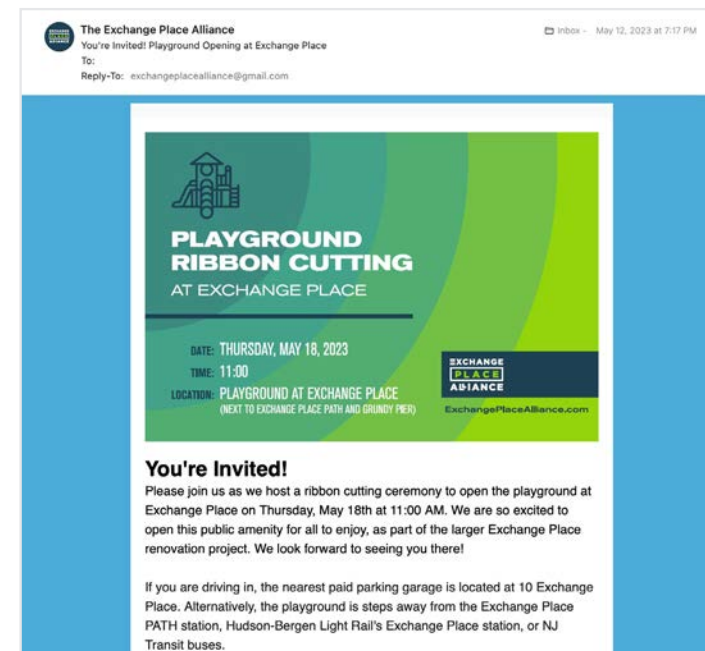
The Exchange Place Alliance
You're Invited! Playground Opening at Exchange Place
To:
Reply-To: exchangeplacealliance@gmail.com

Inbox - May 12, 2023 at 7:17 PM

PLAYGROUND RIBBON CUTTING
AT EXCHANGE PLACE

DATE: THURSDAY, MAY 18, 2023
TIME: 11:00
LOCATION: PLAYGROUND AT EXCHANGE PLACE
(NEXT TO EXCHANGE PLACE PATH AND GRUNDY PIER)

EXCHANGE
PLACE
ALLIANCE
ExchangePlaceAlliance.com

You're Invited!
Please join us as we host a ribbon cutting ceremony to open the playground at Exchange Place on Thursday, May 18th at 11:00 AM. We are so excited to open this public amenity for all to enjoy, as part of the larger Exchange Place renovation project. We look forward to seeing you there!

If you are driving in, the nearest paid parking garage is located at 10 Exchange Place. Alternatively, the playground is steps away from the Exchange Place PATH station, Hudson-Bergen Light Rail's Exchange Place station, or NJ Transit buses.